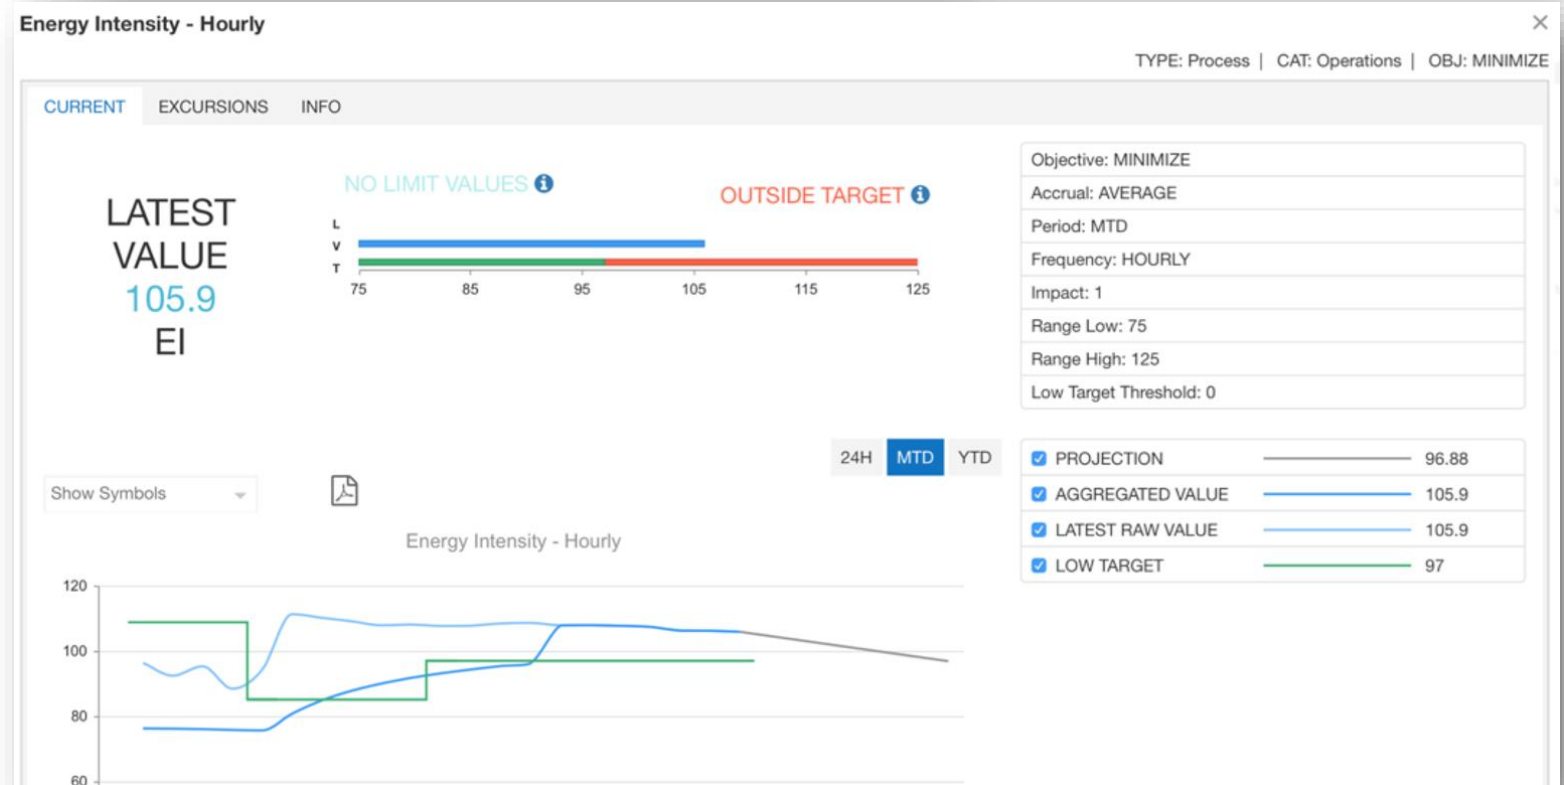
Energy Intensity - Hourly

×

TYPE: Process | CAT: Operations | OBJ: MINIMIZE

CURRENT EXCURSIONS INFO

LATEST VALUE
105.9
EI

NO LIMIT VALUES
OUTSIDE TARGET

L
V
T

75 85 95 105 115 125

| Objective: MINIMIZE |
|---|
| Accrual: AVERAGE |
| Period: MTD |
| Frequency: HOURLY |
| Impact: 1 |
| Range Low: 75 |
| Range High: 125 |
| Low Target Threshold: 0 |

24H MTD YTD

Show Symbols

| PROJECTION | 96.88 |
|---|---|
| AGGREGATED VALUE | 105.9 |
| LATEST RAW VALUE | 105.9 |
| LOW TARGET | 97 |

Energy Intensity - Hourly

120
100
80
60